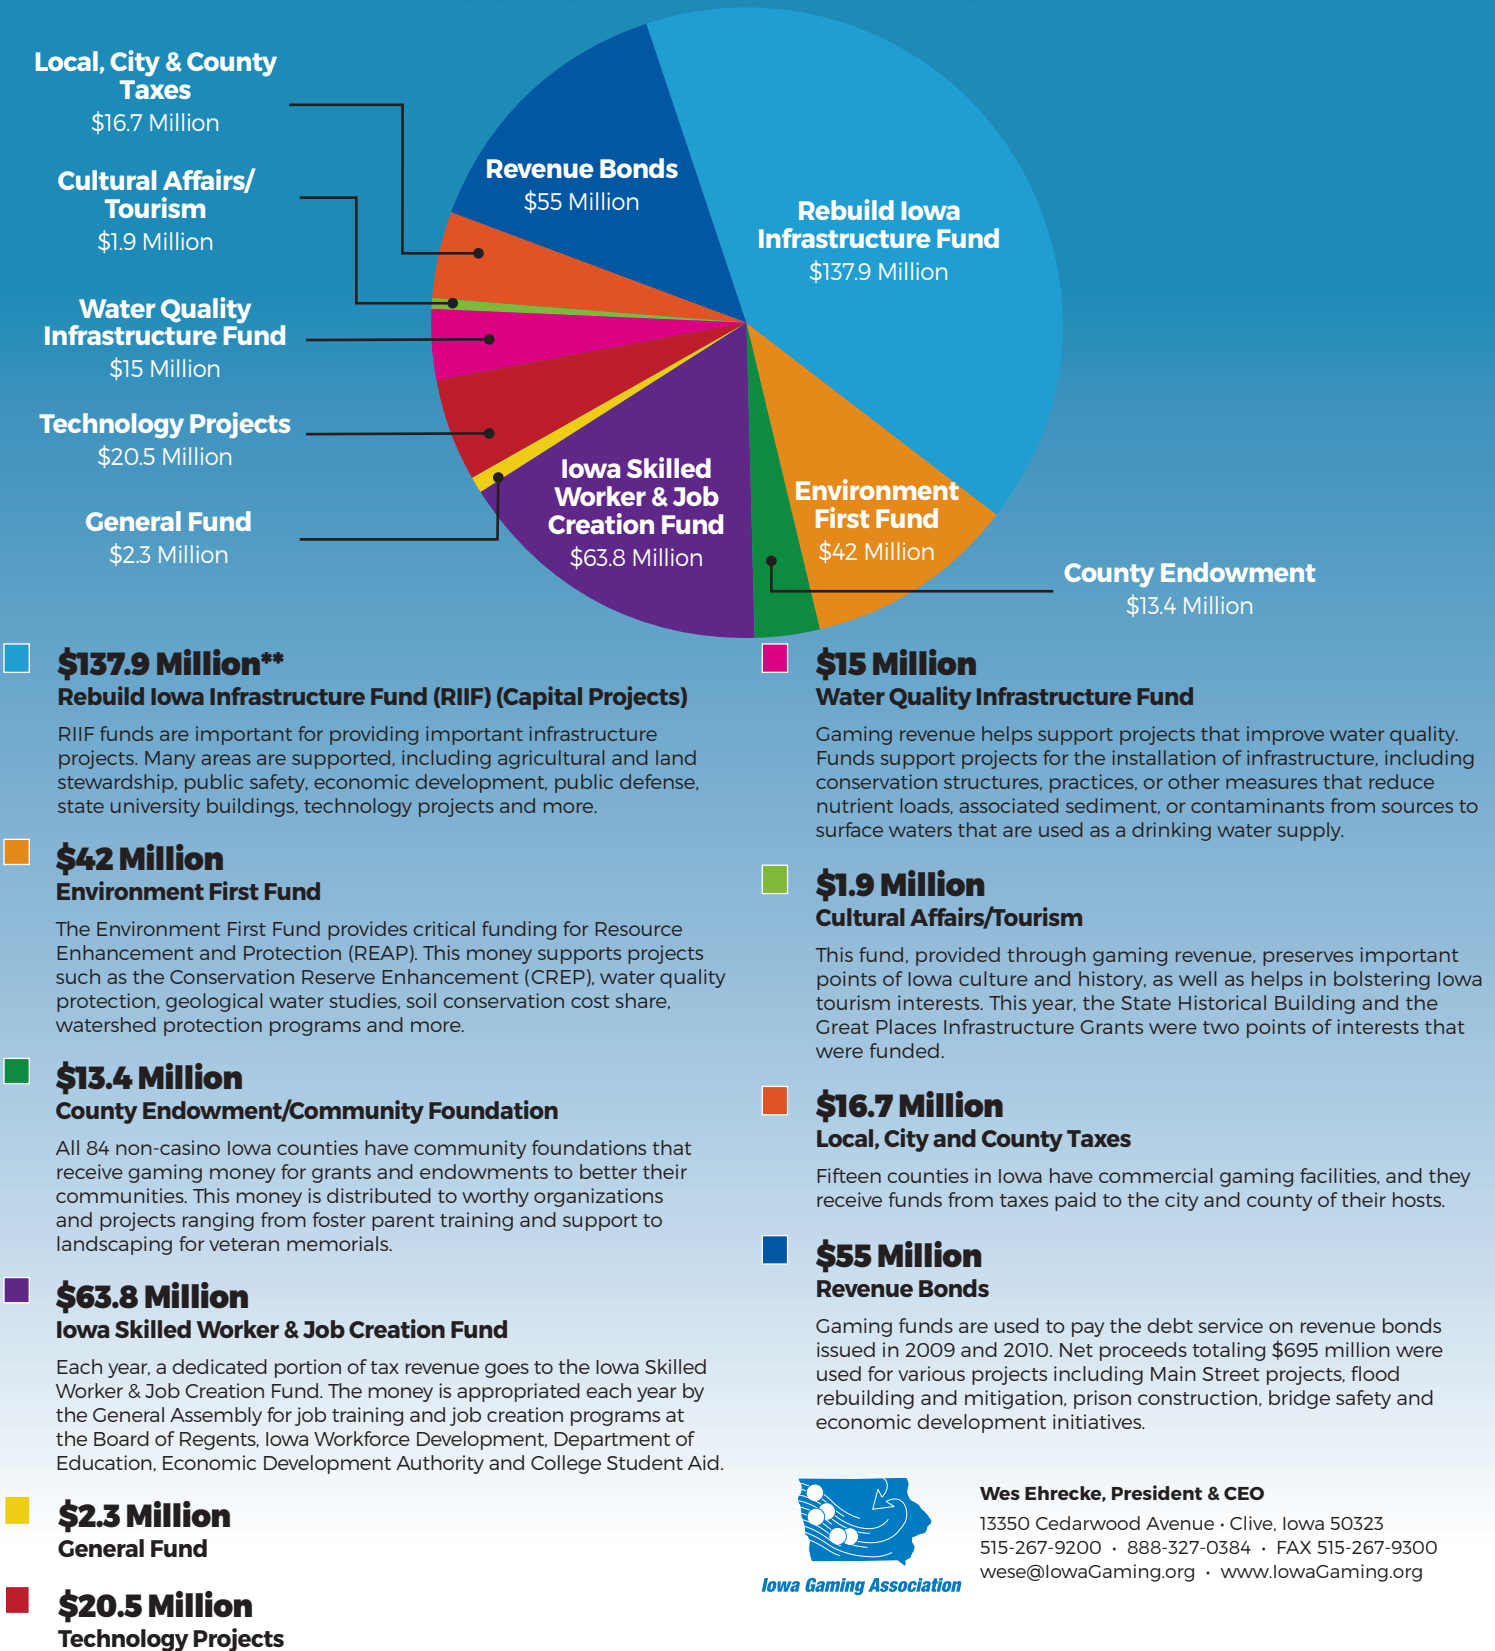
Local, City & County Taxes
$16.7 Million

Cultural Affairs/ Tourism
$1.9 Million

Water Quality Infrastructure Fund
$15 Million

Technology Projects
$20.5 Million

General Fund
$2.3 Million

Revenue Bonds
$55 Million

Rebuild Iowa Infrastructure Fund
$137.9 Million

Iowa Skilled Worker & Job Creation Fund
$63.8 Million

Environment First Fund
$42 Million

County Endowment
$13.4 Million

$137.9 Million**
Rebuild Iowa Infrastructure Fund (RIIF) (Capital Projects)

RIIF funds are important for providing important infrastructure projects. Many areas are supported, including agricultural and land stewardship, public safety, economic development, public defense, state university buildings, technology projects and more.

$42 Million
Environment First Fund

The Environment First Fund provides critical funding for Resource Enhancement and Protection (REAP). This money supports projects such as the Conservation Reserve Enhancement (CREP), water quality protection, geological water studies, soil conservation cost share, watershed protection programs and more.

$13.4 Million
County Endowment/Community Foundation

All 84 non-casino Iowa counties have community foundations that receive gaming money for grants and endowments to better their communities. This money is distributed to worthy organizations and projects ranging from foster parent training and support to landscaping for veteran memorials.

$63.8 Million
Iowa Skilled Worker & Job Creation Fund

Each year, a dedicated portion of tax revenue goes to the Iowa Skilled Worker & Job Creation Fund. The money is appropriated each year by the General Assembly for job training and job creation programs at the Board of Regents, Iowa Workforce Development, Department of Education, Economic Development Authority and College Student Aid.

$2.3 Million
General Fund

$20.5 Million
Technology Projects

$15 Million
Water Quality Infrastructure Fund

Gaming revenue helps support projects that improve water quality. Funds support projects for the installation of infrastructure, including conservation structures, practices, or other measures that reduce nutrient loads, associated sediment, or contaminants from sources to surface waters that are used as a drinking water supply.

$1.9 Million
Cultural Affairs/Tourism

This fund, provided through gaming revenue, preserves important points of Iowa culture and history, as well as helps in bolstering Iowa tourism interests. This year, the State Historical Building and the Great Places Infrastructure Grants were two points of interests that were funded.

$16.7 Million
Local, City and County Taxes

Fifteen counties in Iowa have commercial gaming facilities, and they receive funds from taxes paid to the city and county of their hosts.

$55 Million
Revenue Bonds

Gaming funds are used to pay the debt service on revenue bonds issued in 2009 and 2010. Net proceeds totaling $695 million were used for various projects including Main Street projects, flood rebuilding and mitigation, prison construction, bridge safety and economic development initiatives.

Iowa Gaming Association

Wes Ehrecke, President & CEO
13350 Cedarwood Avenue · Clive, Iowa 50323
515-267-9200 · 888-327-0384 · FAX 515-267-9300
wese@IowaGaming.org · www.IowaGaming.org